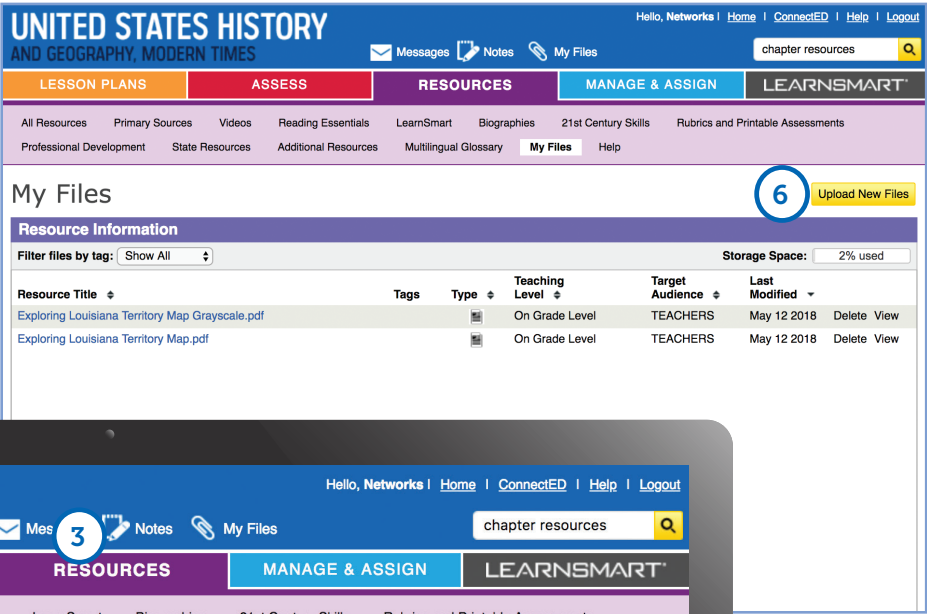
UNITED STATES HISTORY
AND GEOGRAPHY, MODERN TIMES

Hello, Networks | Home | ConnectED | Help | Logout

Messages Notes My Files

chapter resources

LESSON PLANS | ASSESS | RESOURCES | MANAGE & ASSIGN | LEARNSMART

All Resources | Primary Sources | Videos | Reading Essentials | LearnSmart | Biographies | 21st Century Skills | Rubrics and Printable Assessments
Professional Development | State Resources | Additional Resources | Multilingual Glossary | My Files | Help

My Files

6

Upload New Files

Resource Information

Filter files by tag: Show All

Storage Space: 2% used

| Resource Title | Tags | Type | Teaching Level | Target Audience | Last Modified | |
|---|---|---|---|---|---|---|
| Exploring Louisiana Territory Map Grayscale.pdf | | | On Grade Level | TEACHERS | May 12 2018 | Delete View |
| Exploring Louisiana Territory Map.pdf | | | On Grade Level | TEACHERS | May 12 2018 | Delete View |

Hello, Networks | Home | ConnectED | Help | Logout

Mes 3 Notes My Files

chapter resources

RESOURCES | MANAGE & ASSIGN | LEARNSMART